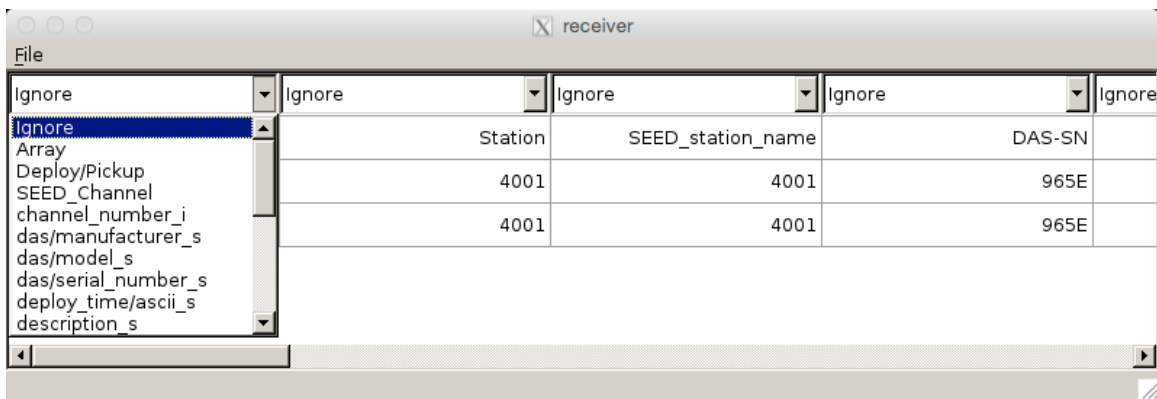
receiver

File

Ignore Ignore Ignore Ignore Ignore

Ignore
Array
Deploy/Pickup
SEED_Channel
channel_number_i
das/manufacturer_s
das/model_s
das/serial_number_s
deploy_time/ascii_s
description_s

| Station | SEED_station_name | DAS-SN |
|---|---|---|
| 4001 | 4001 | 965E |
| 4001 | 4001 | 965E |